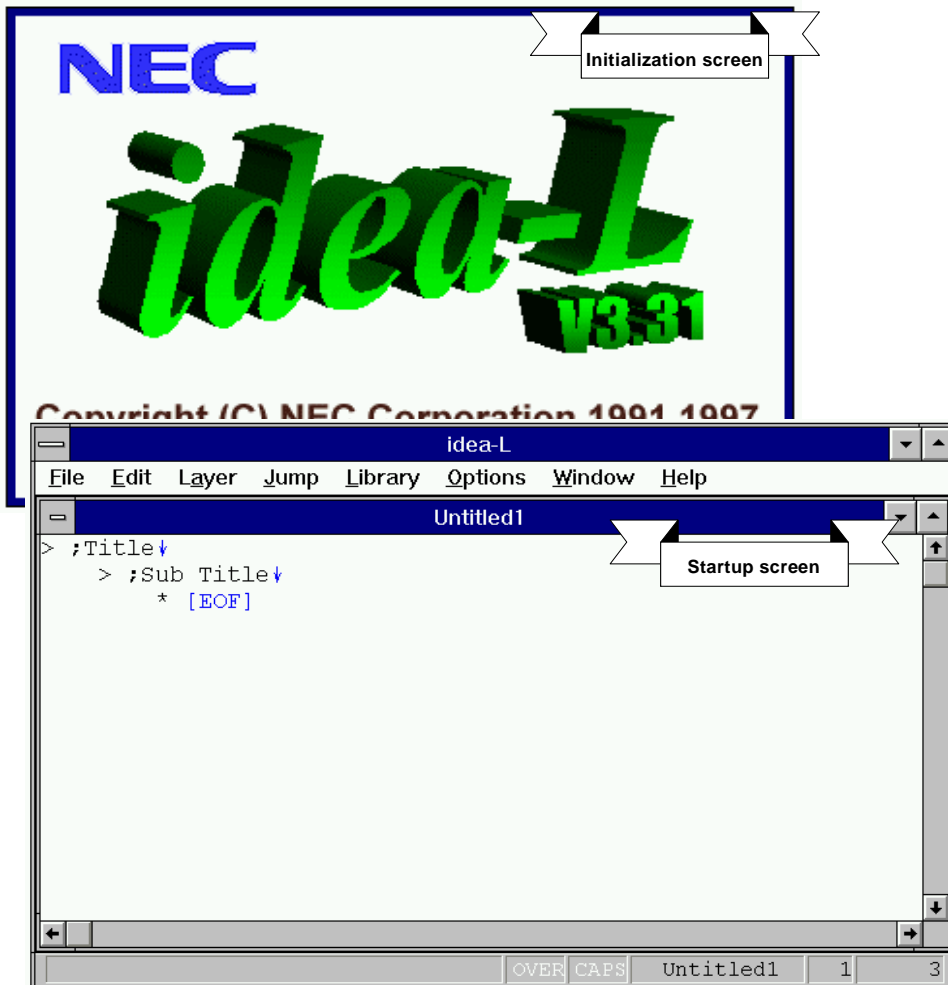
NEC

Initialization screen

idea-L

V3.31

Copyright (C) NEC Corporation 1991,1997

idea-L

File Edit Layer Jump Library Options Window Help

Untitled1

Startup screen

> ;Title↓

> ;Sub Title↓

* [EOF]

OVER CAPS Untitled1 1 3